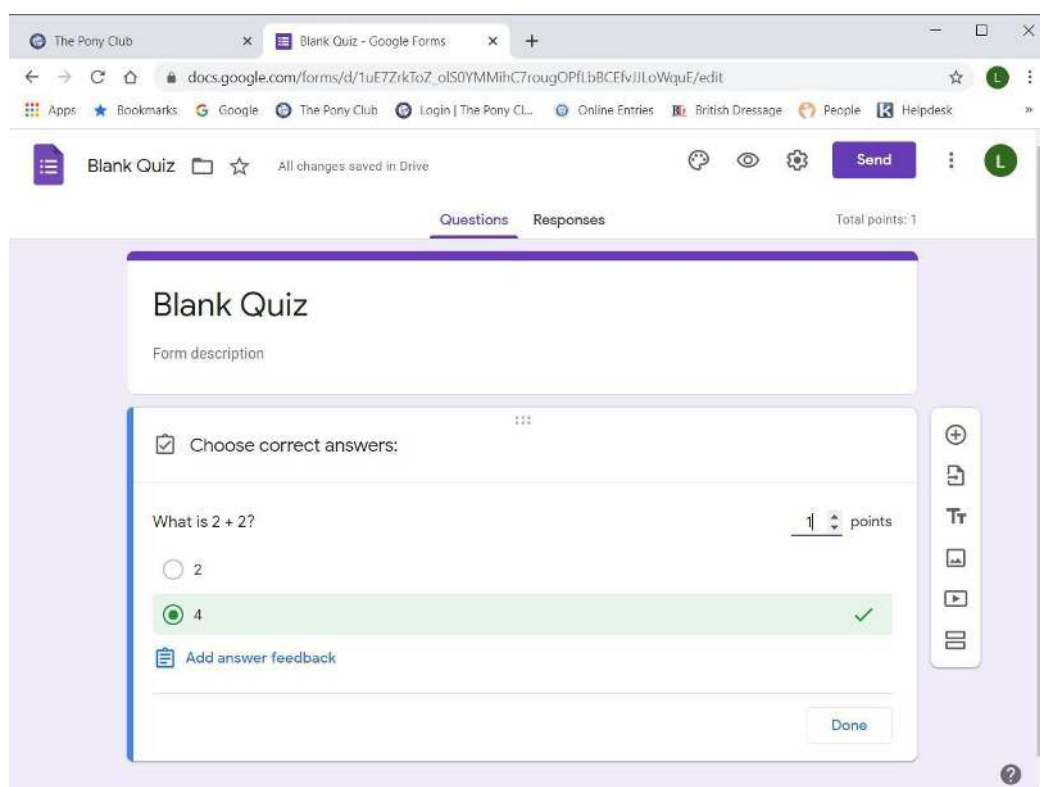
The Pony Club ×
Blank Quiz - Google Forms ×
+

docs.google.com/forms/d/1uE7ZrkToZ_olS0YMMihC7rougOPfLbBCEfvJlLoWquE/edit

Apps Bookmarks Google The Pony Club Login | The Pony Cl... Online Entries British Dressage People Helpdesk »

Blank Quiz All changes saved in Drive Send L

Questions Responses Total points: 1

Blank Quiz

Form description

Choose correct answers:

What is 2 + 2? 1 points

2

4

Add answer feedback

Done